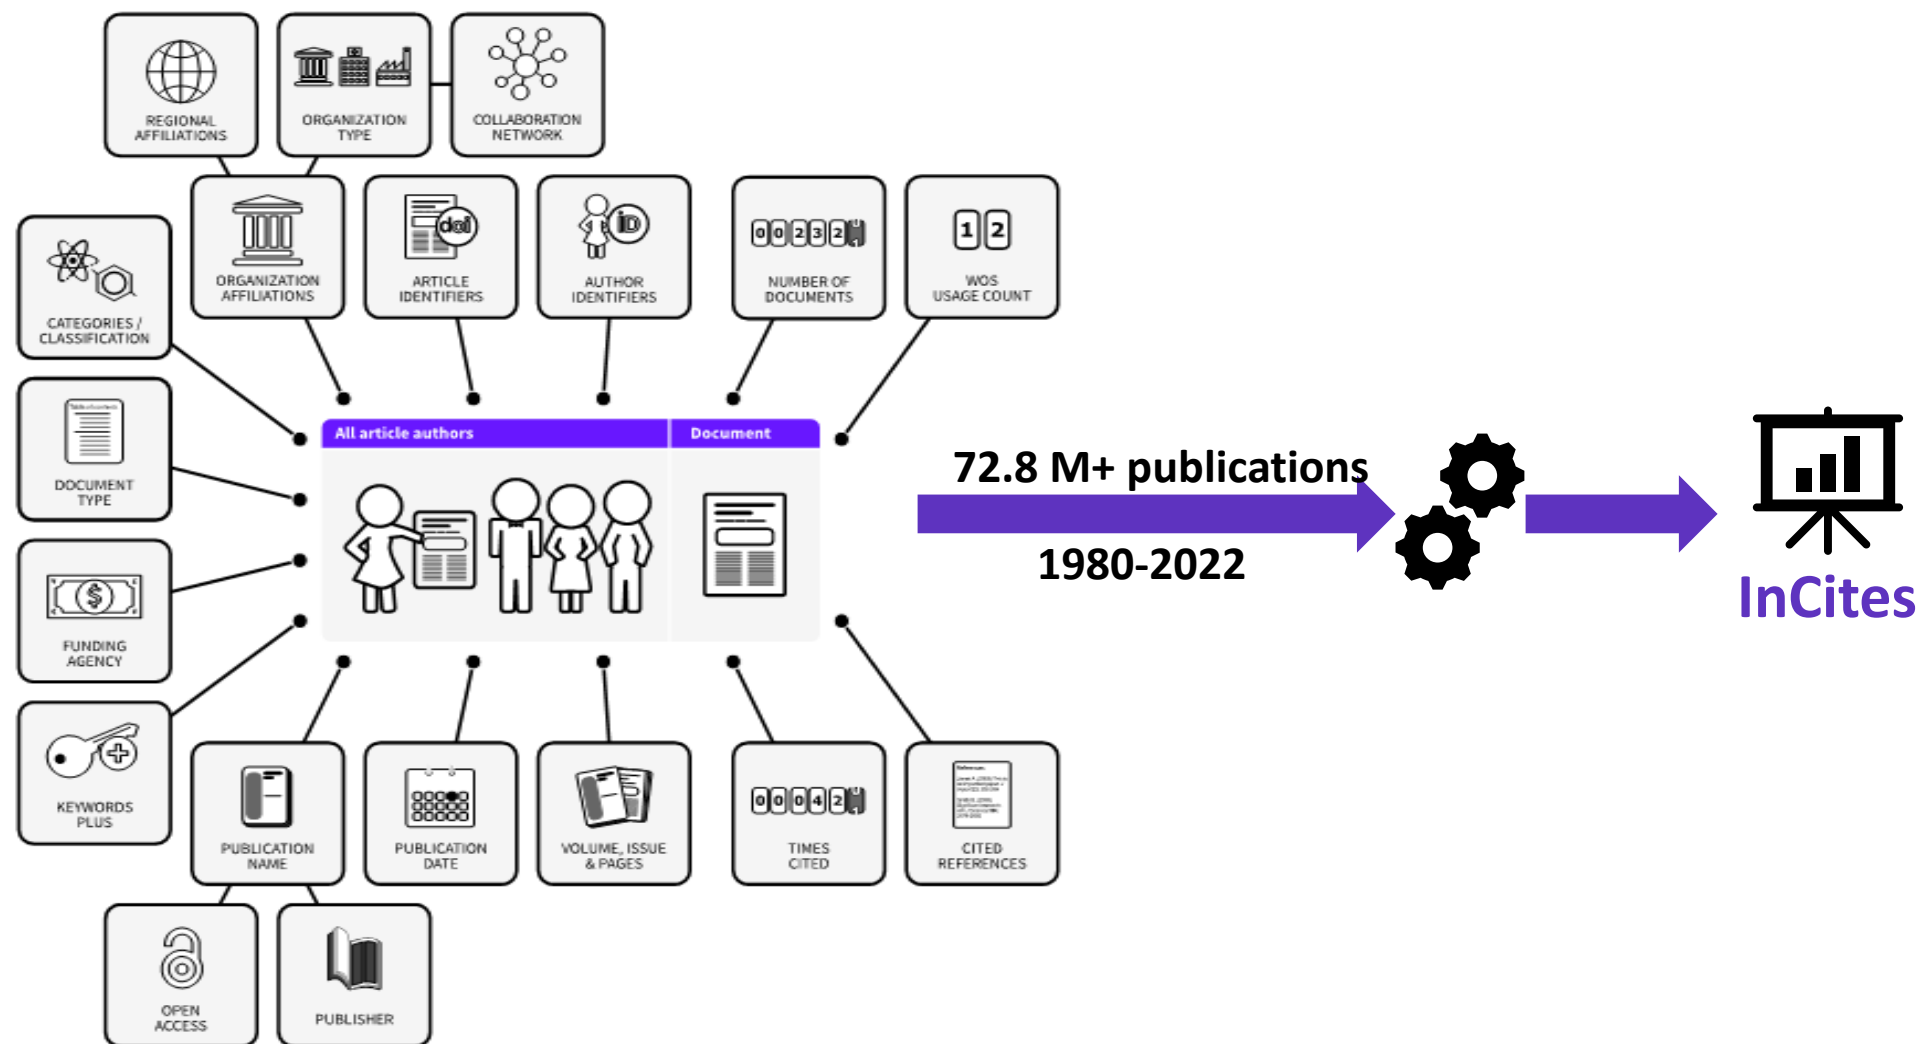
REGIONAL AFFILIATIONS

ORGANIZATION TYPE

COLLABORATION NETWORK

CATEGORIES / CLASSIFICATION

ORGANIZATION AFFILIATIONS

doi

ARTICLE IDENTIFIERS

iD

AUTHOR IDENTIFIERS

0 0 2 3 2

NUMBER OF DOCUMENTS

1 2

WOS USAGE COUNT

DOCUMENT TYPE

All article authors

Document

72.8 M+ publications

1980-2022

InCites

FUNDING AGENCY

KEYWORDS PLUS

PUBLICATION NAME

PUBLICATION DATE

VOLUME, ISSUE & PAGES

0 0 0 4 2

TIMES CITED

CITED REFERENCES

OPEN ACCESS

PUBLISHER